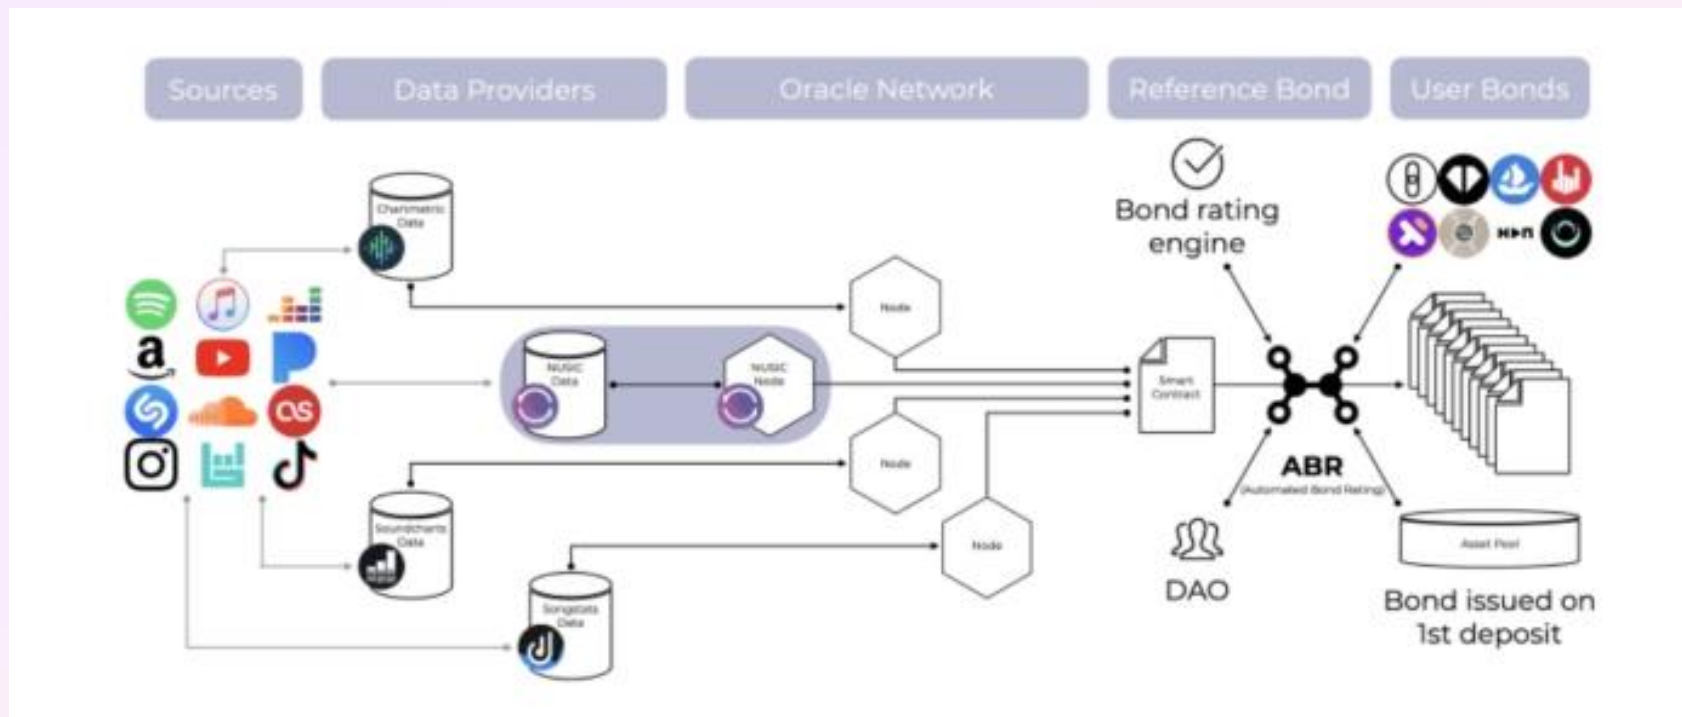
Sources
Data Providers
Oracle Network
Reference Bond
User Bonds

Chartmetric Data
Node
NUSIC Data
NUSIC Node
Node
Soundcharts Data
Songstats Data
Node
Smart Contract
Bond rating engine
ABR
(Automated Bond Rating)
DAO
Asset Pool
Bond issued on 1st deposit